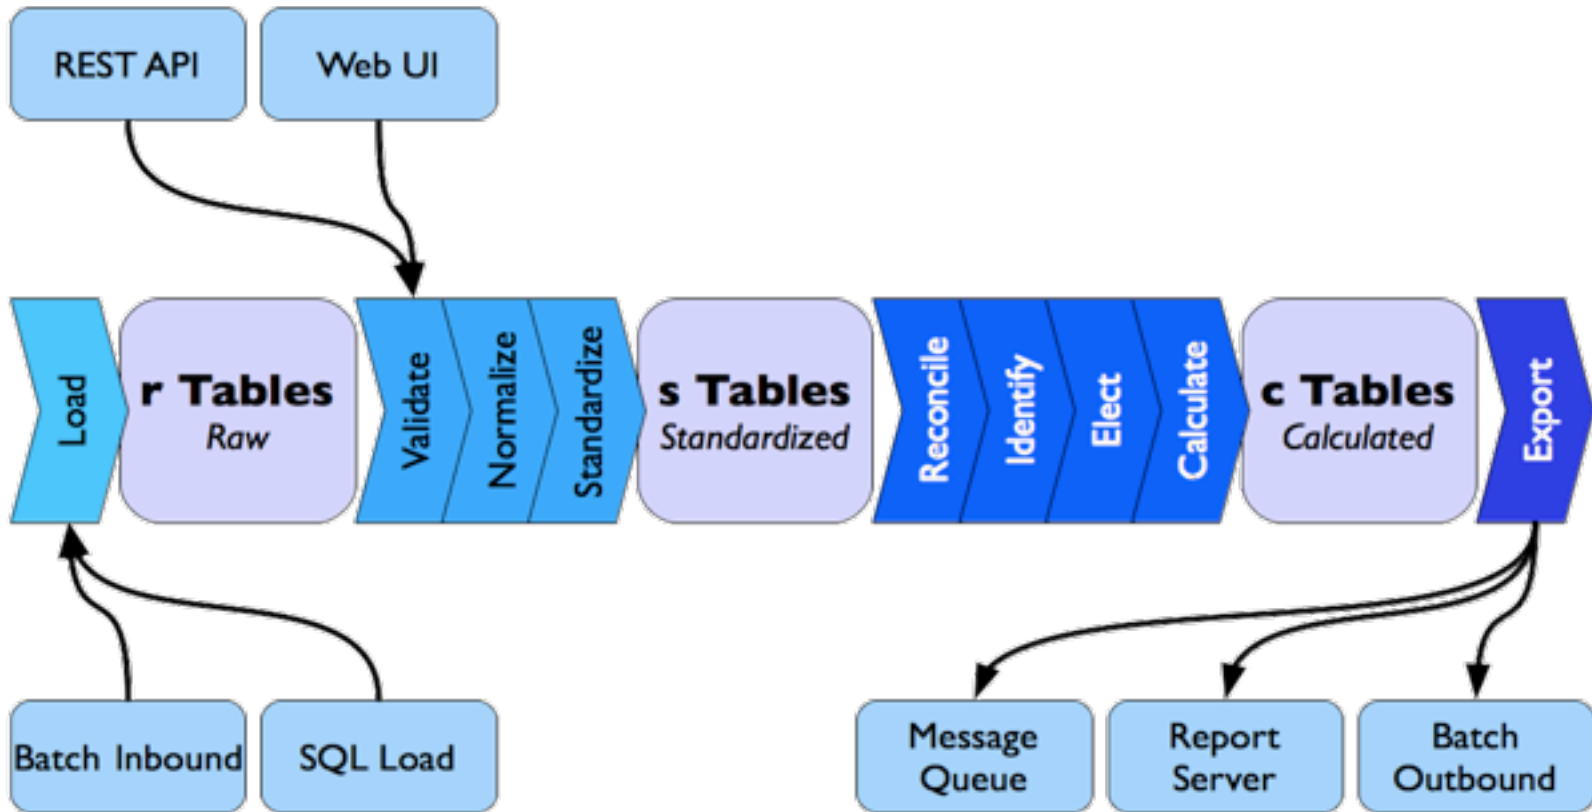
REST API

Web UI

Load

r Tables
Raw

Validate

Normalize

Standardize

s Tables
Standardized

Reconcile

Identify

Elect

Calculate

c Tables
Calculated

Export

Batch Inbound

SQL Load

Message Queue

Report Server

Batch Outbound